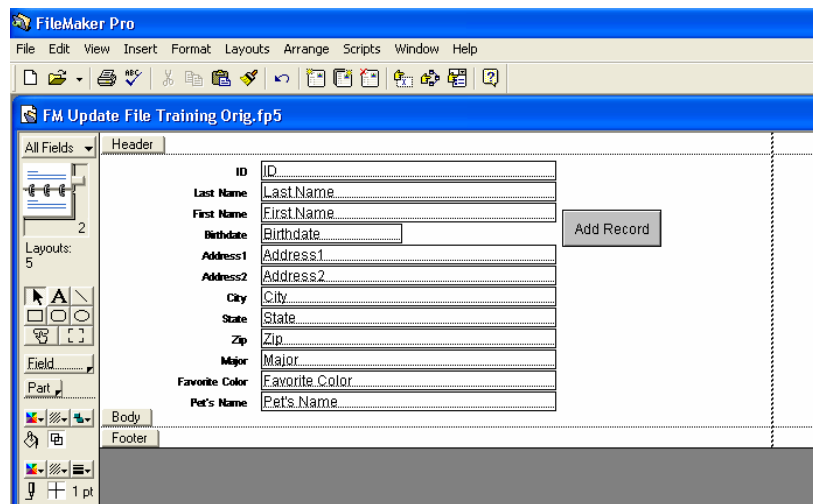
FileMaker Pro

File Edit View Insert Format Layouts Arrange Scripts Window Help

FM Update File Training Orig.fp5

All Fields

2

Layouts: 5

Field

Part

1 pt

Header

ID ID
Last Name Last Name
First Name First Name
Birthdate Birthdate
Address1 Address1
Address2 Address2
City City
State State
Zip Zip
Major Major
Favorite Color Favorite Color
Pet's Name Pet's Name

Add Record

Body

Footer